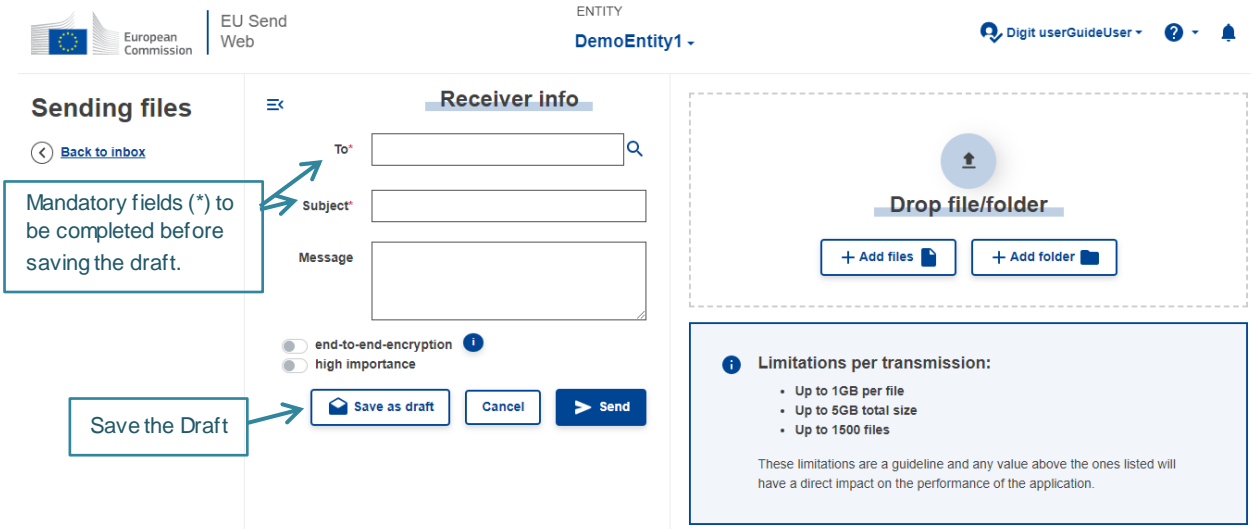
European Commission

EU Send Web

ENTITY

DemoEntity1

Digit userGuideUser

Sending files

Back to inbox

Mandatory fields (*) to be completed before saving the draft.

Receiver info

To*

Subject*

Message

end-to-end-encryption

high importance

Save the Draft

Save as draft

Cancel

Send

Drop file/folder

Add files

Add folder

Limitations per transmission:

- Up to 1GB per file
- Up to 5GB total size
- Up to 1500 files

These limitations are a guideline and any value above the ones listed will have a direct impact on the performance of the application.